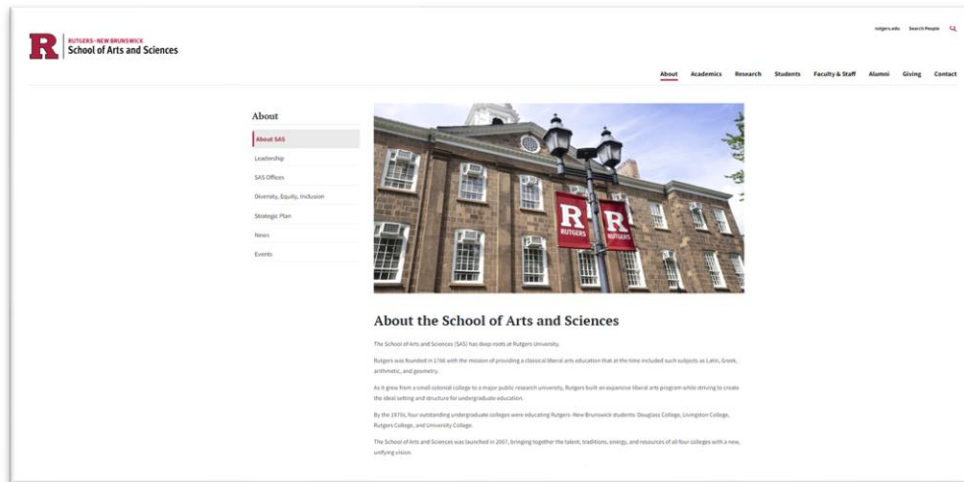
R RUTGERS–NEW BRUNSWICK
School of Arts and Sciences

rutgers.edu Search People

About Academics Research Students Faculty & Staff Alumni Giving Contact

About

About SAS
Leadership
SAS Offices
Diversity, Equity, Inclusion
Strategic Plan
News
Events

R RUTGERS R RUTGERS

About the School of Arts and Sciences

The School of Arts and Sciences (SAS) has deep roots at Rutgers University.

Rutgers was founded in 1766 with the mission of providing a classical liberal arts education that at the time included such subjects as Latin, Greek, arithmetic, and geometry.

As it grew from a small colonial college to a major public research university, Rutgers built an expansive liberal arts program while striving to create the ideal setting and structure for undergraduate education.

By the 1970s, four outstanding undergraduate colleges were educating Rutgers–New Brunswick students: Douglass College, Livingston College, Rutgers College, and University College.

The School of Arts and Sciences was launched in 2007, bringing together the talent, traditions, energy, and resources of all four colleges with a new, unifying vision.